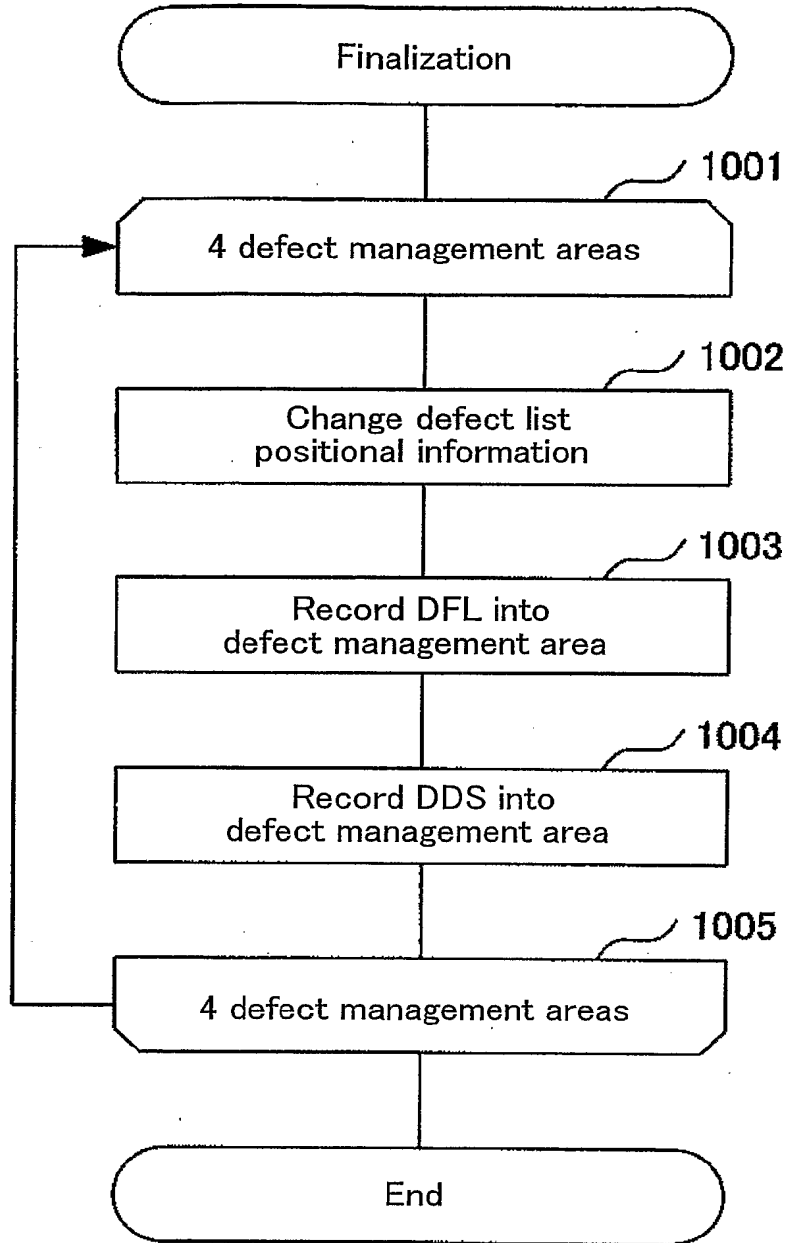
Finalization

1001

4 defect management areas

1002

Change defect list positional information

1003

Record DFL into defect management area

1004

Record DDS into defect management area

1005

4 defect management areas

End